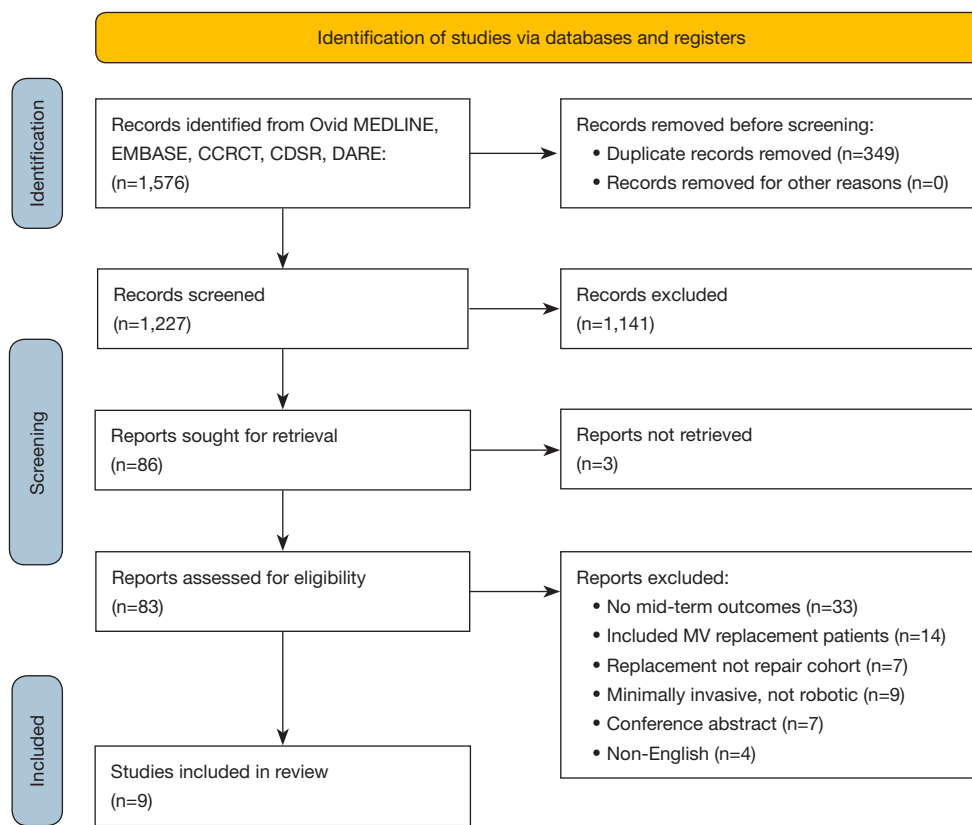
Identification of studies via databases and registers

Identification

Records identified from Ovid MEDLINE, EMBASE, CCRCT, CDSR, DARE: (n=1,576)

Records removed before screening:
• Duplicate records removed (n=349)
• Records removed for other reasons (n=0)

Screening

Records screened (n=1,227)

Records excluded (n=1,141)

Reports sought for retrieval (n=86)

Reports not retrieved (n=3)

Reports assessed for eligibility (n=83)

Reports excluded:
• No mid-term outcomes (n=33)
• Included MV replacement patients (n=14)
• Replacement not repair cohort (n=7)
• Minimally invasive, not robotic (n=9)
• Conference abstract (n=7)
• Non-English (n=4)

Included

Studies included in review (n=9)